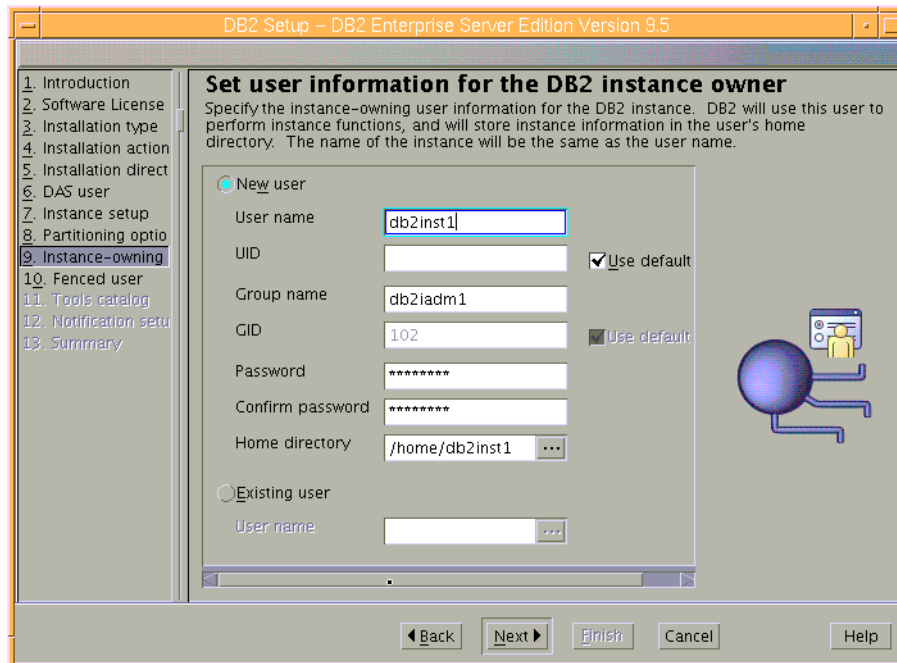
DB2 Setup – DB2 Enterprise Server Edition Version 9.5

1. Introduction
2. Software License
3. Installation type
4. Installation action
5. Installation direct
6. DAS user
7. Instance setup
8. Partitioning optio
9. Instance-owning
10. Fenced user
11. Tools catalog
12. Notification setu
13. Summary

Set user information for the DB2 instance owner

Specify the instance-owning user information for the DB2 instance. DB2 will use this user to perform instance functions, and will store instance information in the user's home directory. The name of the instance will be the same as the user name.

New user

User name db2inst1

UID

Use default

Group name db2iadm1

GID 102

Use default

Password ********

Confirm password ********

Home directory /home/db2inst1 ...

Existing user

User name ...

◀ Back Next ▶ Finish Cancel Help